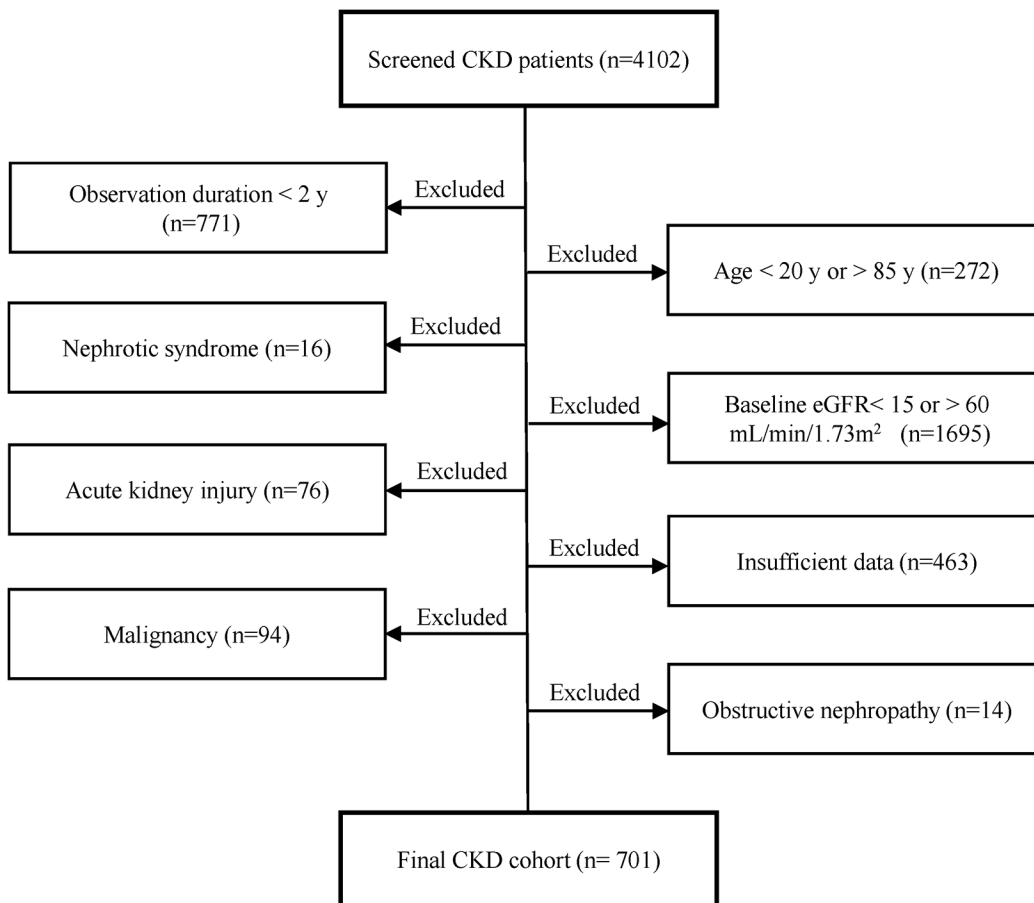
Screened CKD patients (n=4102)

Excluded

Observation duration < 2 y (n=771)

Excluded

Age < 20 y or > 85 y (n=272)

Excluded

Nephrotic syndrome (n=16)

Excluded

Baseline eGFR< 15 or > 60 mL/min/1.73m$^2$ (n=1695)

Excluded

Acute kidney injury (n=76)

Excluded

Insufficient data (n=463)

Excluded

Malignancy (n=94)

Excluded

Obstructive nephropathy (n=14)

Final CKD cohort (n= 701)